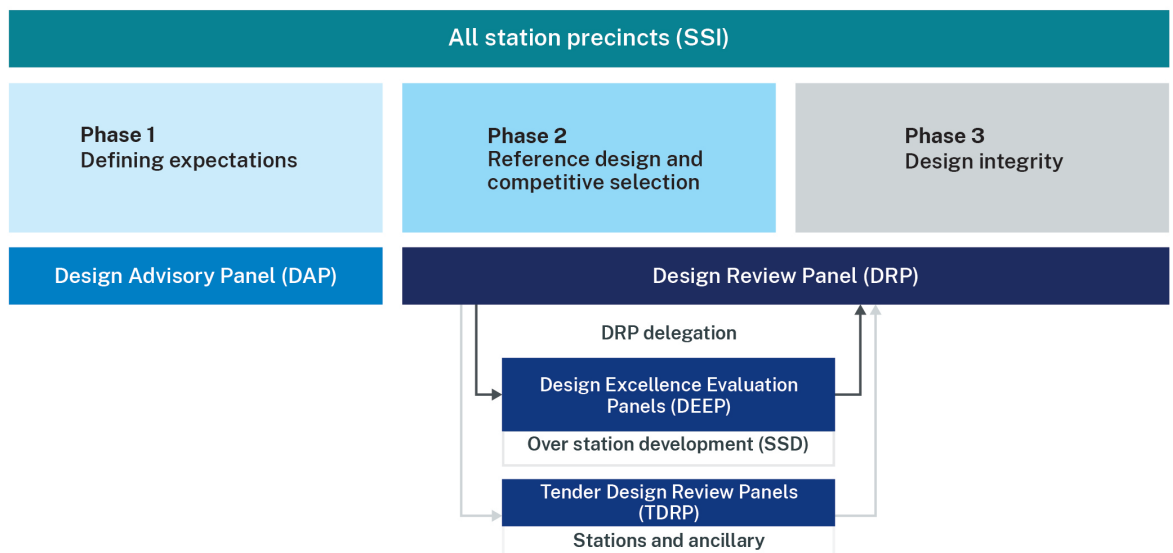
All station precincts (SSI)

Phase 1
Defining expectations

Phase 2
Reference design and competitive selection

Phase 3
Design integrity

Design Advisory Panel (DAP)

Design Review Panel (DRP)

DRP delegation

Design Excellence Evaluation Panels (DEEP)

Over station development (SSD)

Tender Design Review Panels (TDRP)

Stations and ancillary